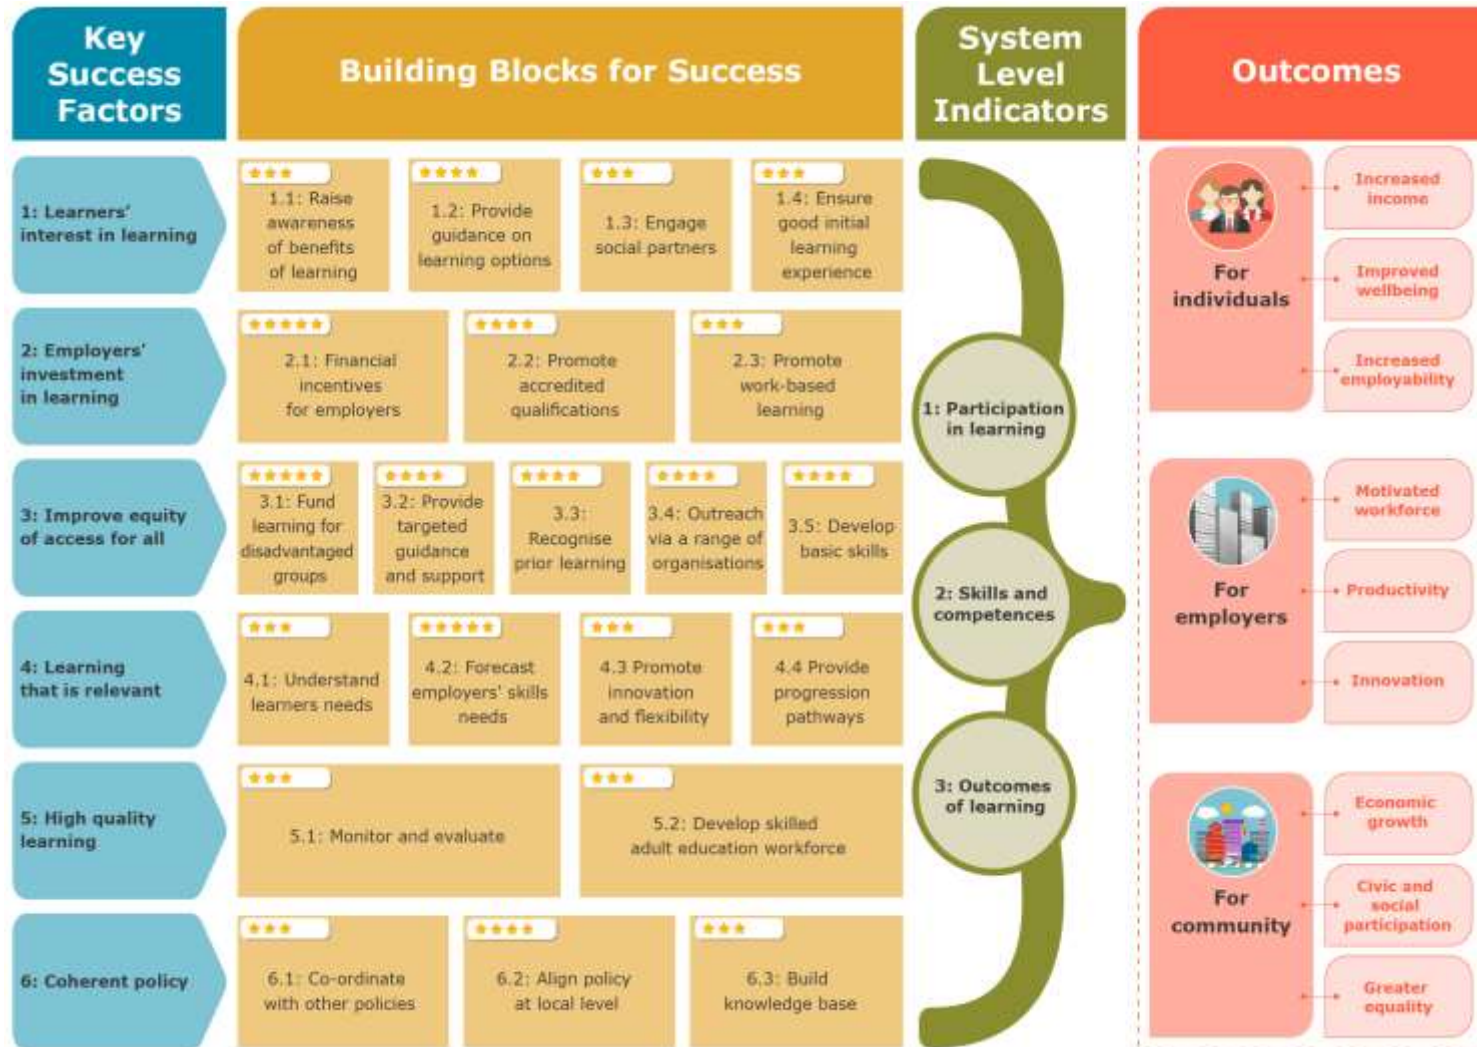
Key Success Factors

Building Blocks for Success

System Level Indicators

Outcomes

1: Learners' interest in learning

★★★ 1.1: Raise awareness of benefits of learning

★★★★ 1.2: Provide guidance on learning options

★★★ 1.3: Engage social partners

★★★ 1.4: Ensure good initial learning experience

2: Employers' investment in learning

★★★★★ 2.1: Financial incentives for employers

★★★★ 2.2: Promote accredited qualifications

★★★ 2.3: Promote work-based learning

3: Improve equity of access for all

★★★★★ 3.1: Fund learning for disadvantaged groups

★★★★ 3.2: Provide targeted guidance and support

★★★★ 3.3: Recognise prior learning

★★★★ 3.4: Outreach via a range of organisations

★★★★ 3.5: Develop basic skills

4: Learning that is relevant

★★★ 4.1: Understand learners needs

★★★★★ 4.2: Forecast employers' skills needs

★★★ 4.3 Promote innovation and flexibility

★★★ 4.4 Provide progression pathways

5: High quality learning

★★★ 5.1: Monitor and evaluate

★★★ 5.2: Develop skilled adult education workforce

6: Coherent policy

★★★ 6.1: Co-ordinate with other policies

★★★★ 6.2: Align policy at local level

★★★ 6.3: Build knowledge base

1: Participation in learning

2: Skills and competences

3: Outcomes of learning

For individuals

Increased income

Improved wellbeing

Increased employability

For employers

Motivated workforce

Productivity

Innovation

For community

Economic growth

Civic and social participation

Greater equality